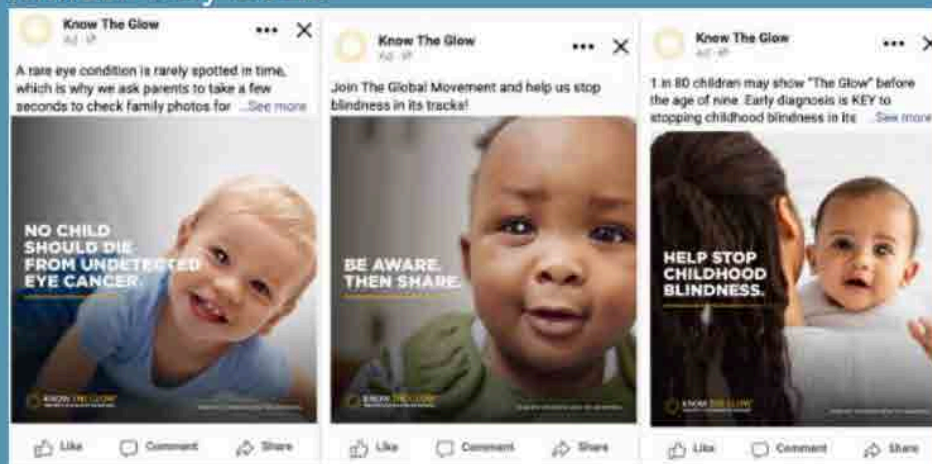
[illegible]

Know The Glow
Ad · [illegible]
A rare eye condition is rarely spotted in time, which is why we ask parents to take a few seconds to check family photos for ...See more
NO CHILD SHOULD DIE FROM UNDETECTED EYE CANCER.
KNOW THE GLOW
Like Comment Share

Know The Glow
Ad · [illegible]
Join The Global Movement and help us stop blindness in its tracks!
BE AWARE. THEN SHARE.
KNOW THE GLOW
Like Comment Share

Know The Glow
Ad · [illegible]
1 in 80 children may show "The Glow" before the age of nine. Early diagnosis is KEY to stopping childhood blindness in its ...See more
HELP STOP CHILDHOOD BLINDNESS.
KNOW THE GLOW
Like Comment Share